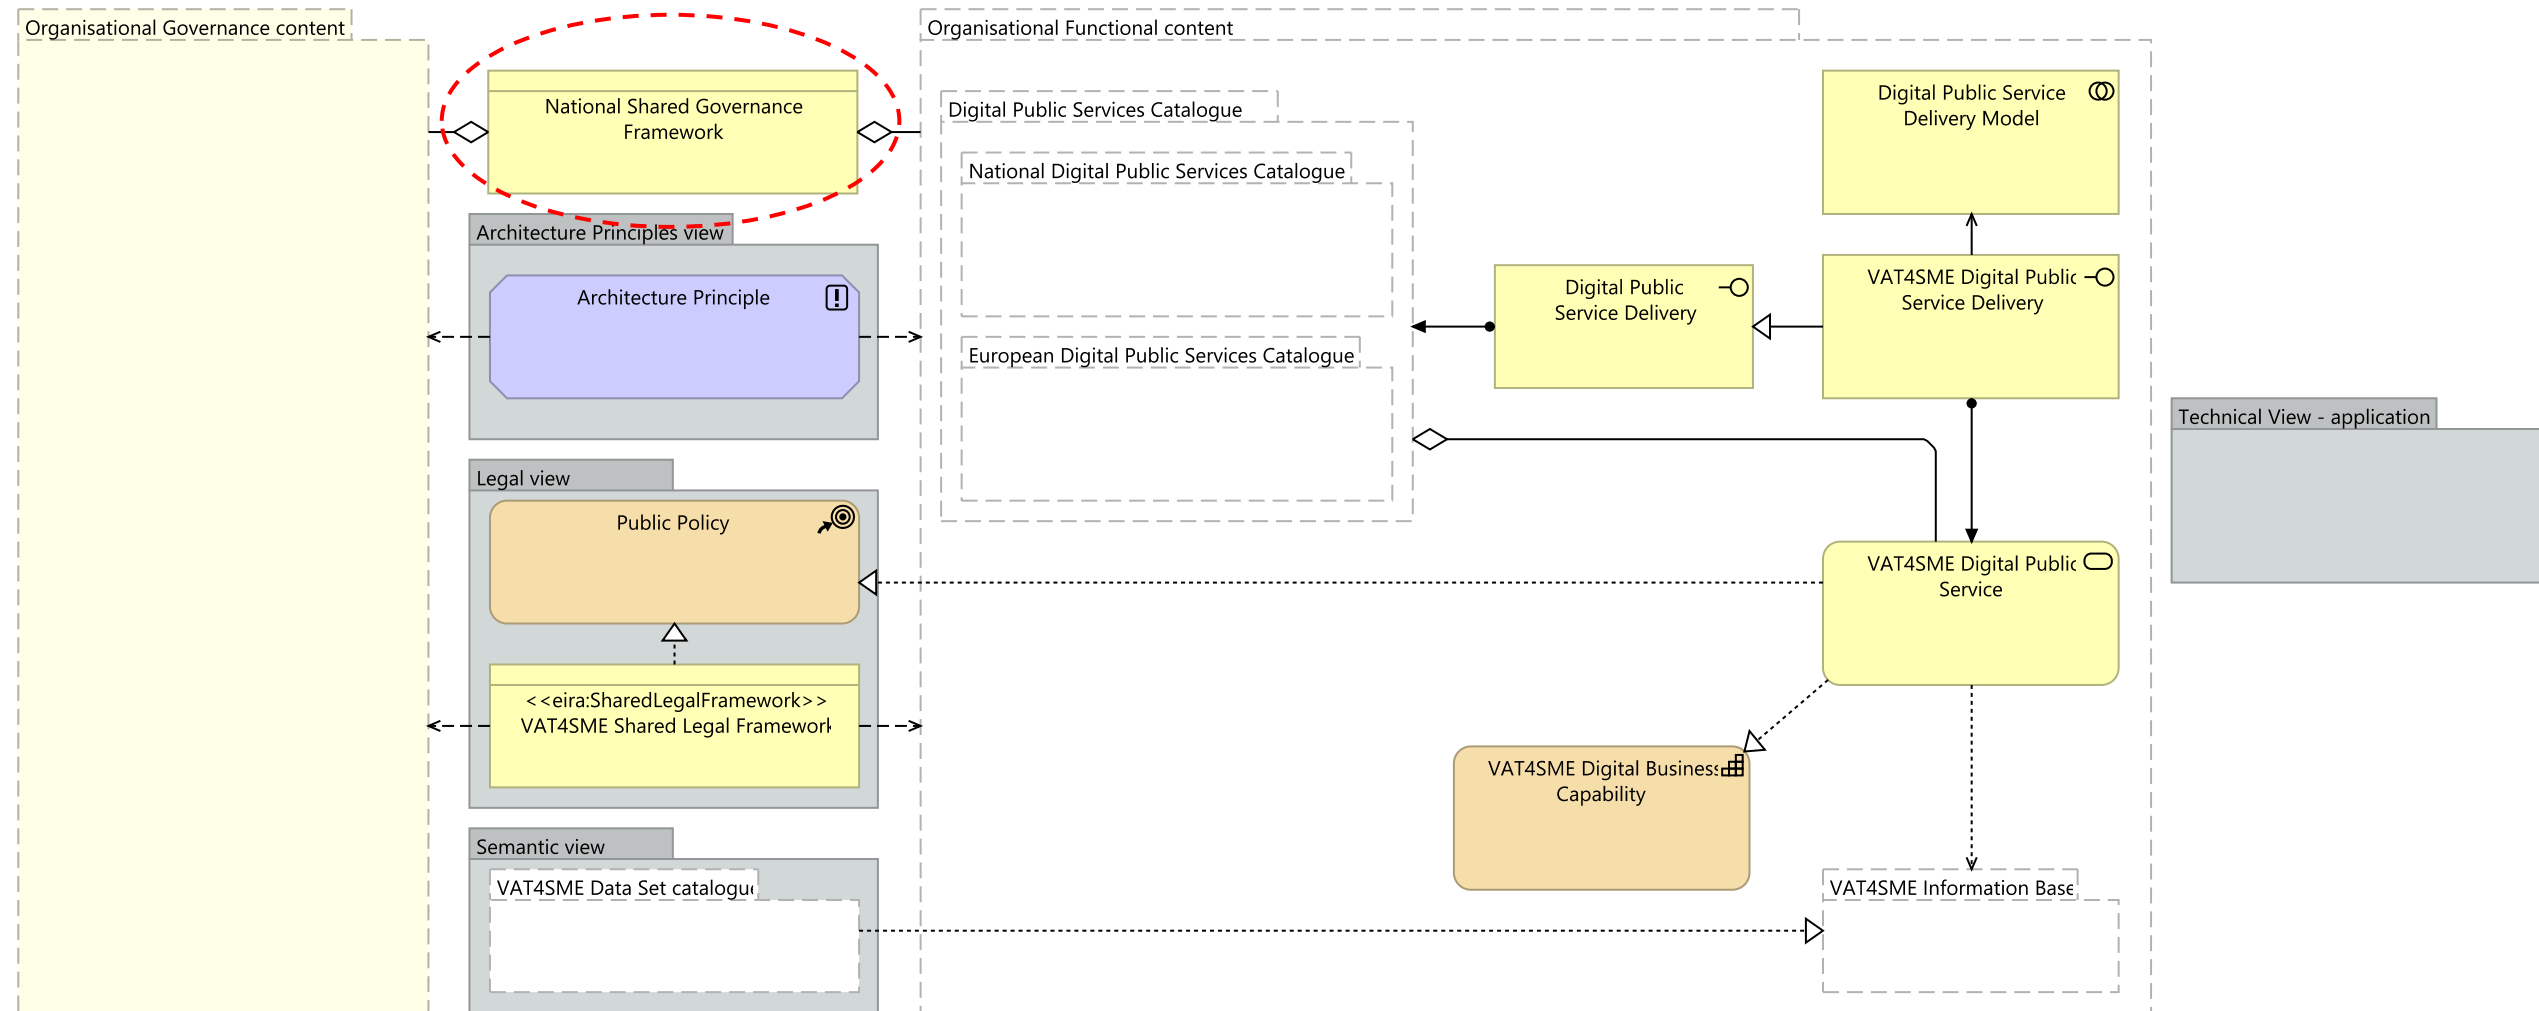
Organisational Governance content

National Shared Governance Framework

Architecture Principles view

Architecture Principle

Legal view

Public Policy

<<eira:SharedLegalFramework>>
VAT4SME Shared Legal Framework

Semantic view

VAT4SME Data Set catalogue

Organisational Functional content

Digital Public Services Catalogue

National Digital Public Services Catalogue

European Digital Public Services Catalogue

Digital Public Service Delivery Model

Digital Public Service Delivery

VAT4SME Digital Public Service Delivery

VAT4SME Digital Public Service

VAT4SME Digital Business Capability

VAT4SME Information Base

Technical View - application